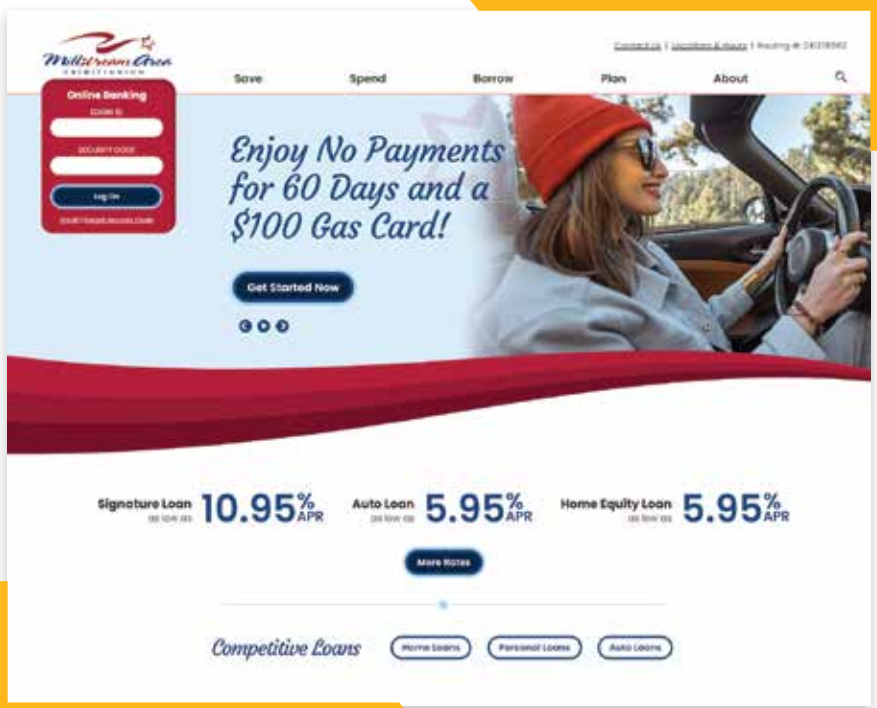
Millstream Area CREDIT UNION

Contact Us | Locations & Hours | Routing #: 241278562

Save Spend Borrow Plan About

Online Banking

LOGIN ID

SECURITY CODE

Log On

Scroll Forgot Security Code

Enjoy No Payments for 60 Days and a $100 Gas Card!

Get Started Now

Signature Loan as low as 10.95% APR

Auto Loan as low as 5.95% APR

Home Equity Loan as low as 5.95% APR

More Rates

Competitive Loans

Home Loans

Personal Loans

Auto Loans